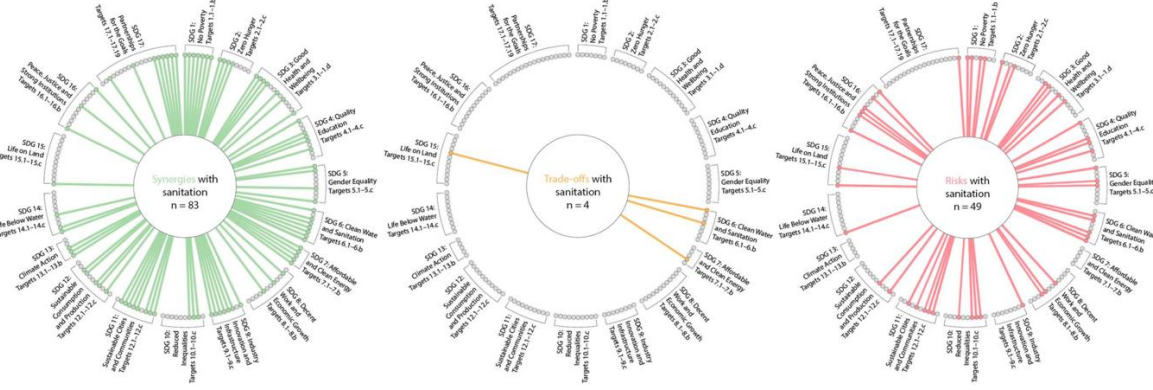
SDG 17: Partnerships for the Goals Targets 17.1–17.19

SDG 1: No Poverty Targets 1.1–1.b

SDG 2: Zero Hunger Targets 2.1–2.c

SDG 3: Good Health and Wellbeing Targets 3.1–3.d

SDG 4: Quality Education Targets 4.1–4.c

SDG 5: Gender Equality Targets 5.1–5.c

SDG 6: Clean Water and Sanitation Targets 6.1–6.b

SDG 7: Affordable and Clean Energy Targets 7.1–7.b

SDG 8: Decent Work and Economic Growth Targets 8.1–8.b

SDG 9: Industry Innovation and Infrastructure Targets 9.1–9.c

SDG 10: Reduced Inequalities Targets 10.1–10.c

SDG 11: Sustainable Cities and Communities Targets 11.1–11.c

SDG 12: Sustainable Consumption and Production Targets 12.1–12.c

SDG 13: Climate Action Targets 13.1–13.b

SDG 14: Life Below Water Targets 14.1–14.c

SDG 15: Life on Land Targets 15.1–15.c

SDG 16: Peace, Justice and Strong Institutions Targets 16.1–16.b

Synergies with sanitation
n = 83

SDG 17: Partnerships for the Goals Targets 17.1–17.19

SDG 1: No Poverty Targets 1.1–1.b

SDG 2: Zero Hunger Targets 2.1–2.c

SDG 3: Good Health and Wellbeing Targets 3.1–3.d

SDG 4: Quality Education Targets 4.1–4.c

SDG 5: Gender Equality Targets 5.1–5.c

SDG 6: Clean Water and Sanitation Targets 6.1–6.b

SDG 7: Affordable and Clean Energy Targets 7.1–7.b

SDG 8: Decent Work and Economic Growth Targets 8.1–8.b

SDG 9: Industry Innovation and Infrastructure Targets 9.1–9.c

SDG 10: Reduced Inequalities Targets 10.1–10.c

SDG 11: Sustainable Cities and Communities Targets 11.1–11.c

SDG 12: Sustainable Consumption and Production Targets 12.1–12.c

SDG 13: Climate Action Targets 13.1–13.b

SDG 14: Life Below Water Targets 14.1–14.c

SDG 15: Life on Land Targets 15.1–15.c

SDG 16: Peace, Justice and Strong Institutions Targets 16.1–16.b

Trade-offs with sanitation
n = 4

SDG 17: Partnerships for the Goals Targets 17.1–17.19

SDG 1: No Poverty Targets 1.1–1.b

SDG 2: Zero Hunger Targets 2.1–2.c

SDG 3: Good Health and Wellbeing Targets 3.1–3.d

SDG 4: Quality Education Targets 4.1–4.c

SDG 5: Gender Equality Targets 5.1–5.c

SDG 6: Clean Water and Sanitation Targets 6.1–6.b

SDG 7: Affordable and Clean Energy Targets 7.1–7.b

SDG 8: Decent Work and Economic Growth Targets 8.1–8.b

SDG 9: Industry Innovation and Infrastructure Targets 9.1–9.c

SDG 10: Reduced Inequalities Targets 10.1–10.c

SDG 11: Sustainable Cities and Communities Targets 11.1–11.c

SDG 12: Sustainable Consumption and Production Targets 12.1–12.c

SDG 13: Climate Action Targets 13.1–13.b

SDG 14: Life Below Water Targets 14.1–14.c

SDG 15: Life on Land Targets 15.1–15.c

SDG 16: Peace, Justice and Strong Institutions Targets 16.1–16.b

Risks with sanitation
n = 49